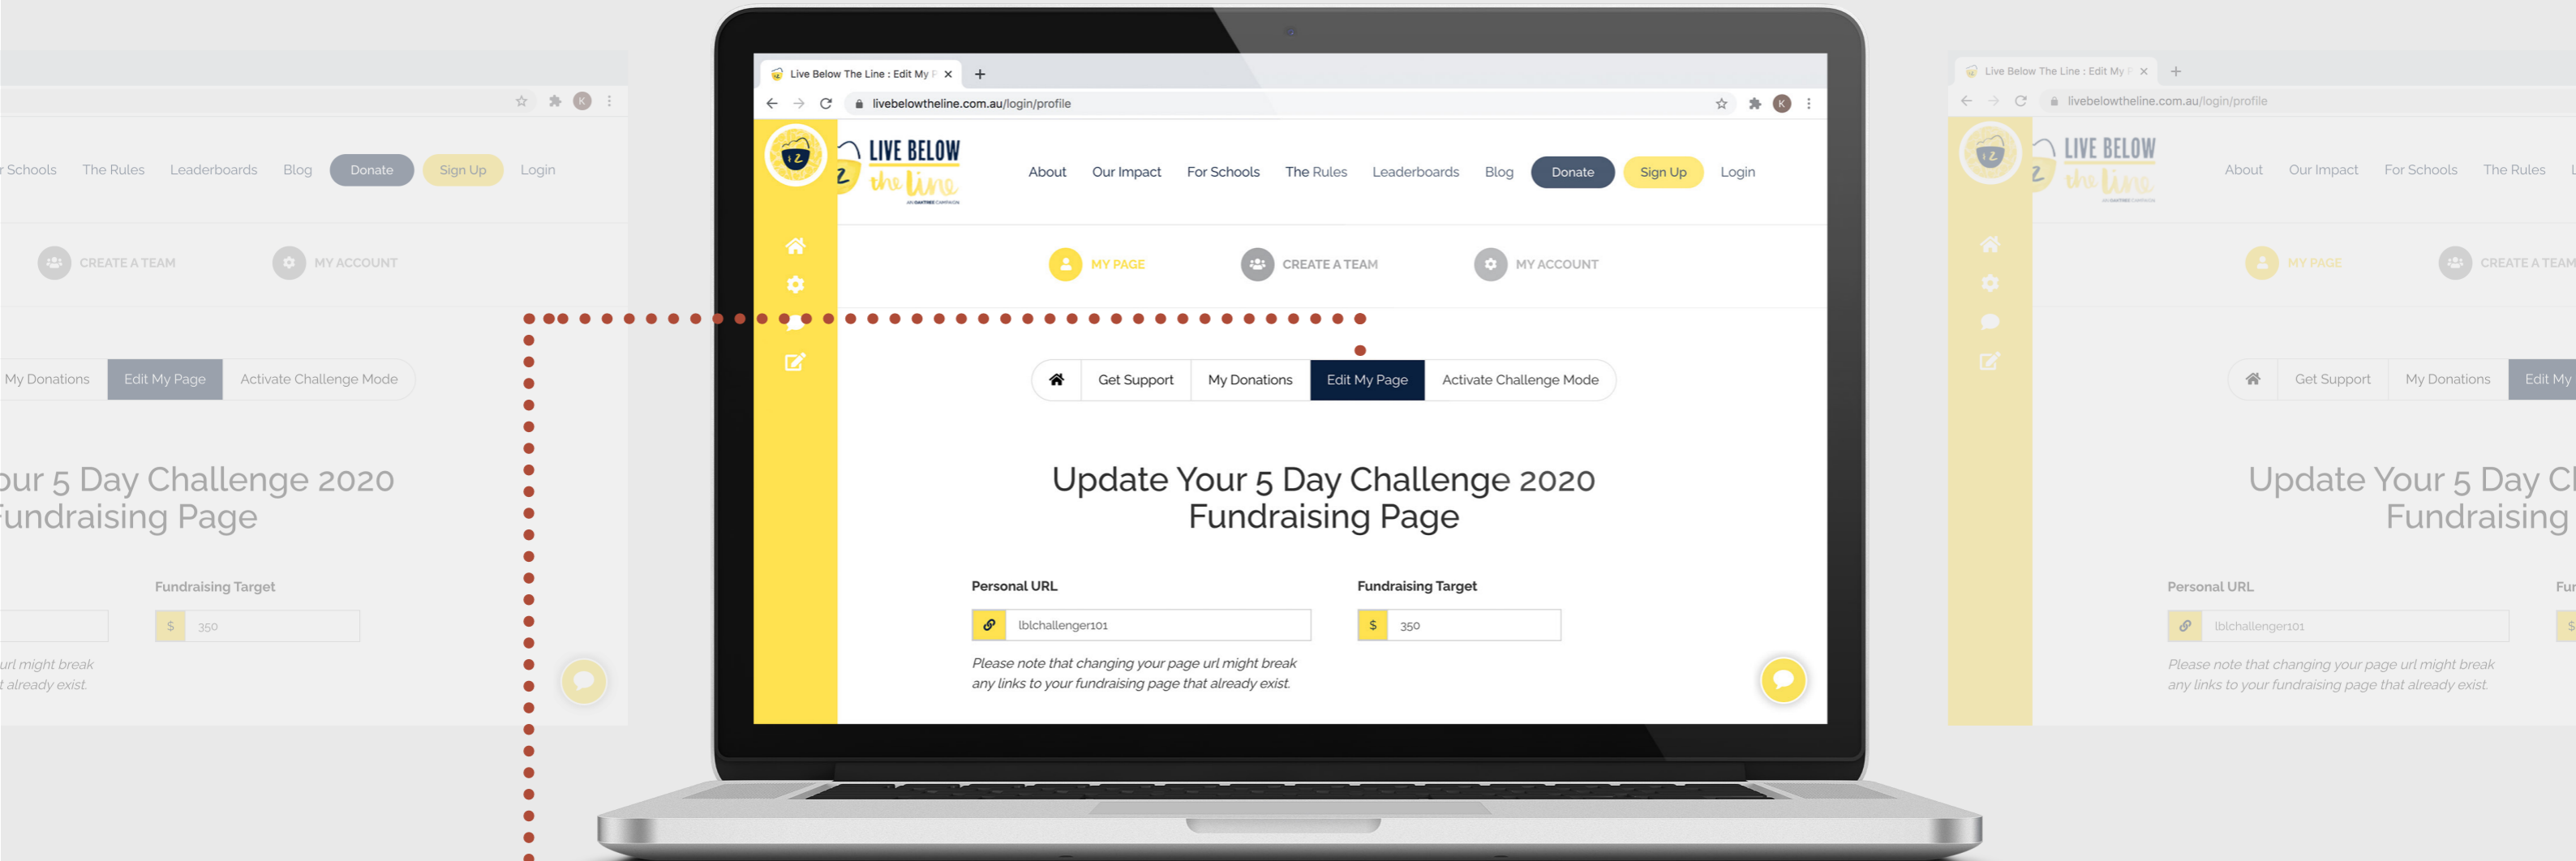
r Schools The Rules Leaderboards Blog Donate Sign Up Login

CREATE A TEAM MY ACCOUNT

My Donations Edit My Page Activate Challenge Mode

our 5 Day Challenge 2020
undraising Page

Fundraising Target

$ 350

url might break
t already exist.

Live Below The Line : Edit My F ×

livebelowtheline.com.au/login/profile

LIVE BELOW the line

About Our Impact For Schools The Rules Leaderboards Blog Donate Sign Up Login

MY PAGE CREATE A TEAM MY ACCOUNT

Get Support My Donations Edit My Page Activate Challenge Mode

Update Your 5 Day Challenge 2020
Fundraising Page

Personal URL

lblchallenger101

Please note that changing your page url might break any links to your fundraising page that already exist.

Fundraising Target

$ 350

Live Below The Line : Edit My F ×

livebelowtheline.com.au/login/profile

LIVE BELOW the line

About Our Impact For Schools The Rules

MY PAGE CREATE A TEAM

Get Support My Donations Edit My

Update Your 5 Day Cl
Fundraising

Personal URL

lblchallenger101

Please note that changing your page url might break any links to your fundraising page that already exist.